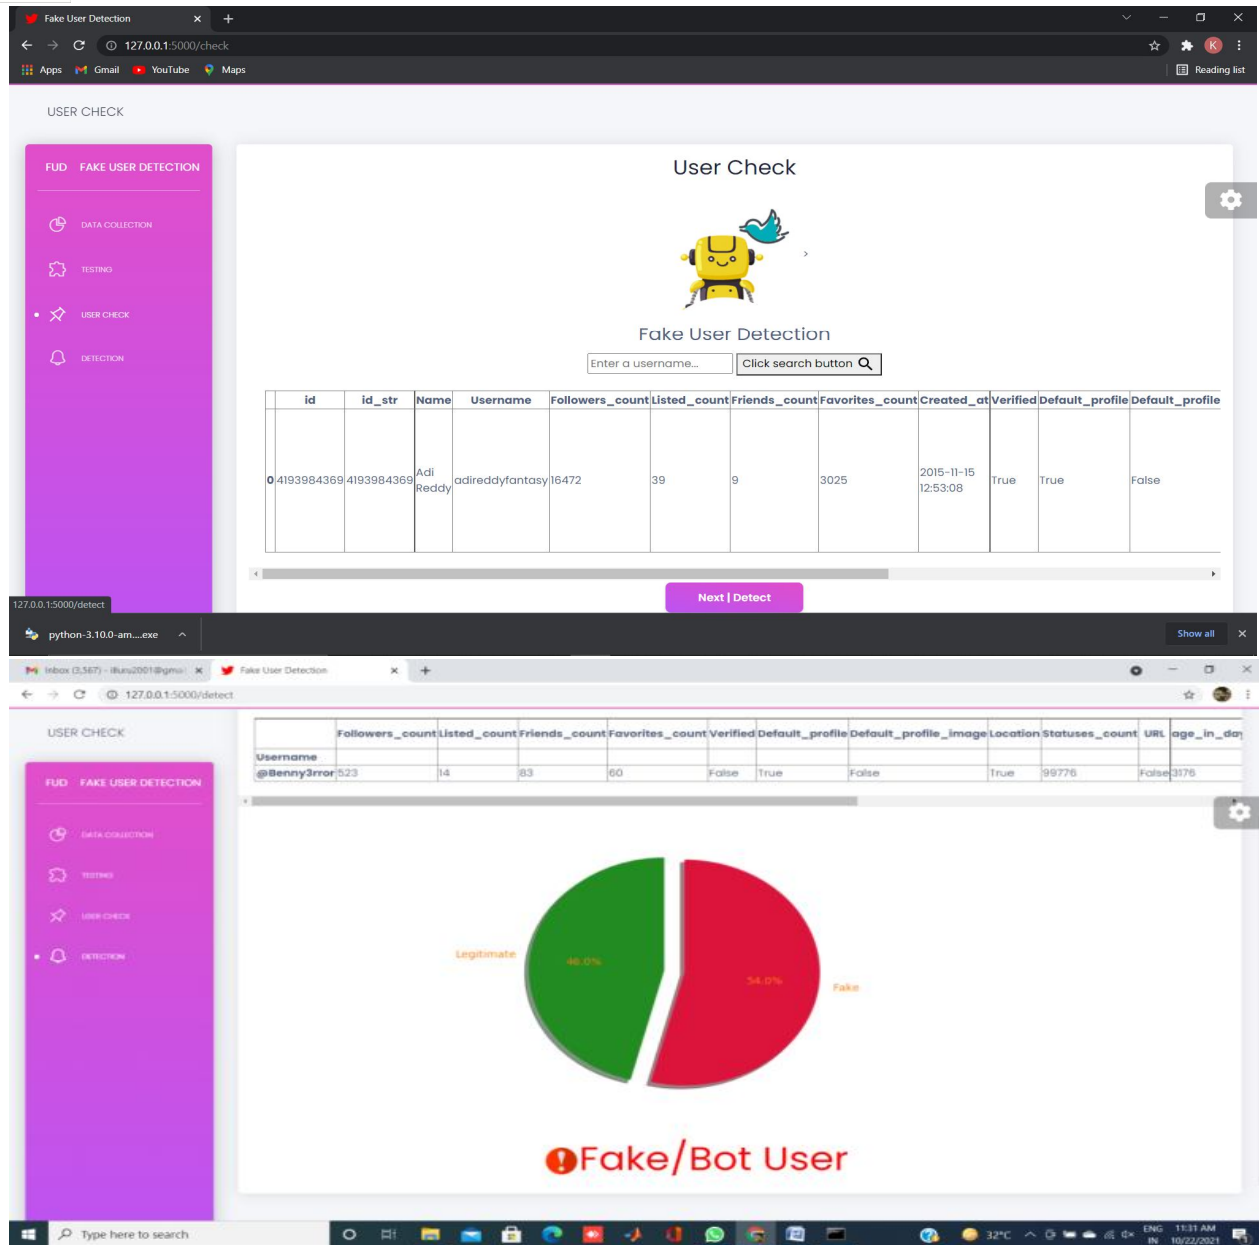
Fake User Detection
127.0.0.1:5000/check
Apps Gmail YouTube Maps
Reading list

USER CHECK

FUD FAKE USER DETECTION
DATA COLLECTION
TESTING
USER CHECK
DETECTION

User Check

Fake User Detection

Enter a username...
Click search button

| | id | id_str | Name | Username | Followers_count | Listed_count | Friends_count | Favorites_count | Created_at | Verified | Default_profile | Default_profile |
|---|---|---|---|---|---|---|---|---|---|---|---|---|
| 0 | 4193984369 | 4193984369 | Adi Reddy | adireddyfantasy | 16472 | 39 | 9 | 3025 | 2015-11-15 12:53:08 | True | True | False |

Next | Detect

127.0.0.1:5000/detect
python-3.10.0-am....exe
Show all

Inbox (3,567) - illuru2001@gmail
Fake User Detection
127.0.0.1:5000/detect

USER CHECK

FUD FAKE USER DETECTION
DATA COLLECTION
TESTING
USER CHECK
DETECTION

| | Followers_count | Listed_count | Friends_count | Favorites_count | Verified | Default_profile | Default_profile_image | Location | Statuses_count | URL | age_in_day |
|---|---|---|---|---|---|---|---|---|---|---|---|
| Username | | | | | | | | | | | |
| @Benny3rror | 523 | 14 | 83 | 60 | False | True | False | True | 99776 | False | 3176 |

Legitimate
46.0%
54.0%
Fake

Fake/Bot User

Type here to search
32°C
ENG IN
11:31 AM 10/22/2021